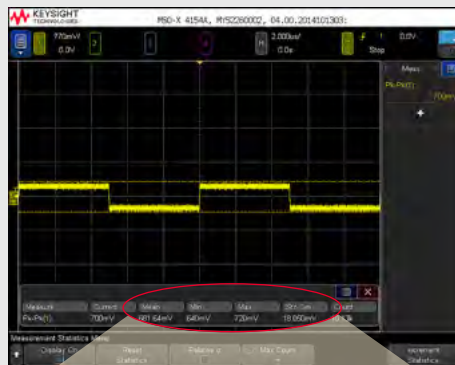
KEYSIGHT TECHNOLOGIES

MSO-X 4154A, MY52260002, 04.00.2014101303:

1

770mV

0.0V

2

3

4

H

2.000us/

0.0s

T

f

Stop

1

0.0V

Meas

Pk-Pk(1)

770mV

Measure

Current

Mean

Min

Max

Std Dev

Count

Pk-Pk(1)

700mV

681.64mV

640mV

720mV

18.050mV

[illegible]

Measurement Statistics Menu

Display On

Reset Statistics

Relative σ

Max Count

Increment Statistics